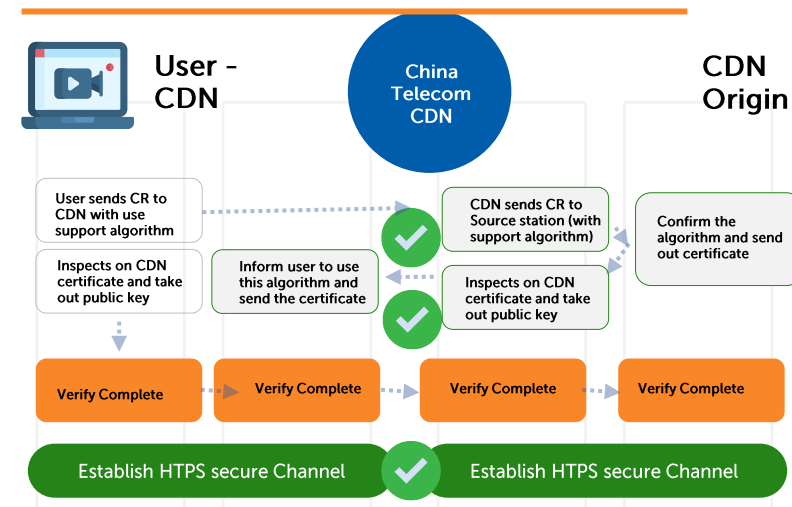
User - CDN

China Telecom CDN

CDN Origin

User sends CR to CDN with use support algorithm

CDN sends CR to Source station (with support algorithm)

Confirm the algorithm and send out certificate

Inspects on CDN certificate and take out public key

Inform user to use this algorithm and send the certificate

Inspects on CDN certificate and take out public key

Verify Complete

Verify Complete

Verify Complete

Verify Complete

Establish HTPS secure Channel

Establish HTPS secure Channel